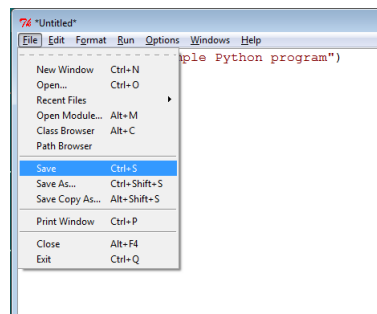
*Untitled*
File Edit Format Run Options Windows Help
New Window Ctrl+N
Open... Ctrl+O
Recent Files
Open Module... Alt+M
Class Browser Alt+C
Path Browser
Save Ctrl+S
Save As... Ctrl+Shift+S
Save Copy As... Alt+Shift+S
Print Window Ctrl+P
Close Alt+F4
Exit Ctrl+Q
mple Python program")